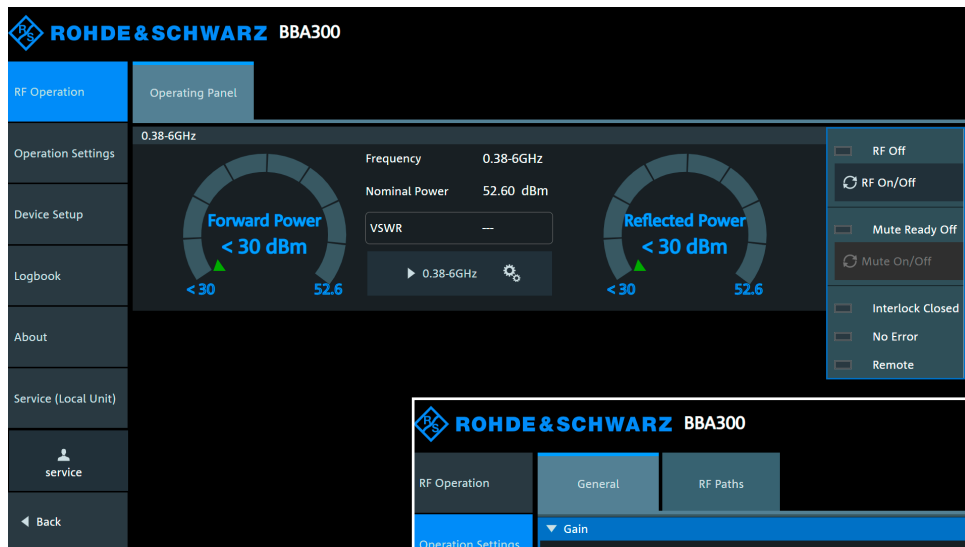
ROHDE&SCHWARZ BBA300

RF Operation
Operation Settings
Device Setup
Logbook
About
Service (Local Unit)
service
Back

Operating Panel

0.38-6GHz

Forward Power
< 30 dBm
< 30
52.6

Frequency 0.38-6GHz
Nominal Power 52.60 dBm
VSWR ---
0.38-6GHz

Reflected Power
< 30 dBm
< 30
52.6

RF Off
RF On/Off
Mute Ready Off
Mute On/Off
Interlock Closed
No Error
Remote

ROHDE&SCHWARZ BBA300

RF Operation
Operation Settings
General
RF Paths
Gain